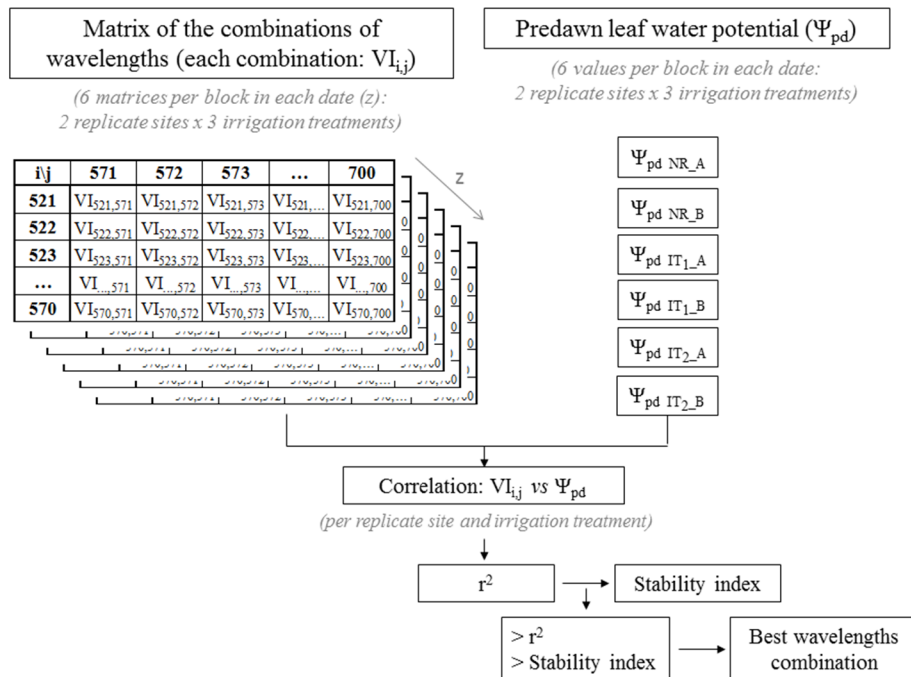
Matrix of the combinations of wavelengths (each combination: $VI_{i,j}$)

(6 matrices per block in each date (z): 2 replicate sites x 3 irrigation treatments)

Predawn leaf water potential ($\Psi_{pd}$)

(6 values per block in each date: 2 replicate sites x 3 irrigation treatments)

z

| i\j | 571 | 572 | 573 | … | 700 |
|---|---|---|---|---|---|
| 521 | $VI_{521,571}$ | $VI_{521,572}$ | $VI_{521,573}$ | $VI_{521,…}$ | $VI_{521,700}$ |
| 522 | $VI_{522,571}$ | $VI_{522,572}$ | $VI_{522,573}$ | $VI_{522,…}$ | $VI_{522,700}$ |
| 523 | $VI_{523,571}$ | $VI_{523,572}$ | $VI_{523,573}$ | $VI_{523,…}$ | $VI_{523,700}$ |
| … | $VI_{…,571}$ | $VI_{…,572}$ | $VI_{…,573}$ | $VI_{…,…}$ | $VI_{…,700}$ |
| 570 | $VI_{570,571}$ | $VI_{570,572}$ | $VI_{570,573}$ | $VI_{570,…}$ | $VI_{570,700}$ |

$\Psi_{pd\ NR\_A}$

$\Psi_{pd\ NR\_B}$

$\Psi_{pd\ IT_1\_A}$

$\Psi_{pd\ IT_1\_B}$

$\Psi_{pd\ IT_2\_A}$

$\Psi_{pd\ IT_2\_B}$

Correlation: $VI_{i,j}$ vs $\Psi_{pd}$

(per replicate site and irrigation treatment)

$r^2$

Stability index

> $r^2$
> Stability index

Best wavelengths combination